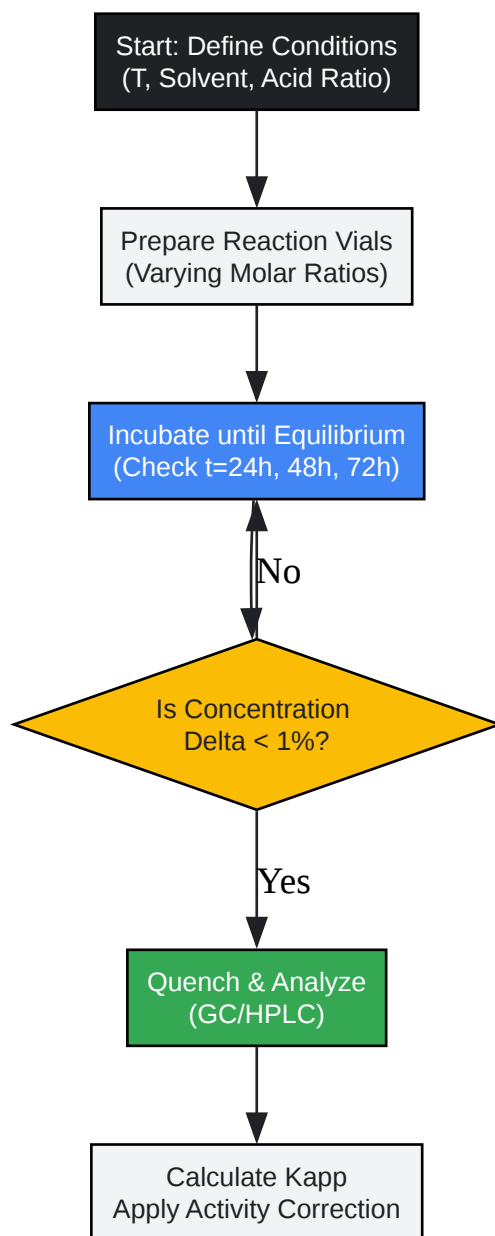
Start: Define Conditions (T, Solvent, Acid Ratio)

Prepare Reaction Vials (Varying Molar Ratios)

Incubate until Equilibrium (Check t=24h, 48h, 72h)

No

Is Concentration Delta < 1%?

Yes

Quench & Analyze (GC/HPLC)

Calculate Kapp
Apply Activity Correction